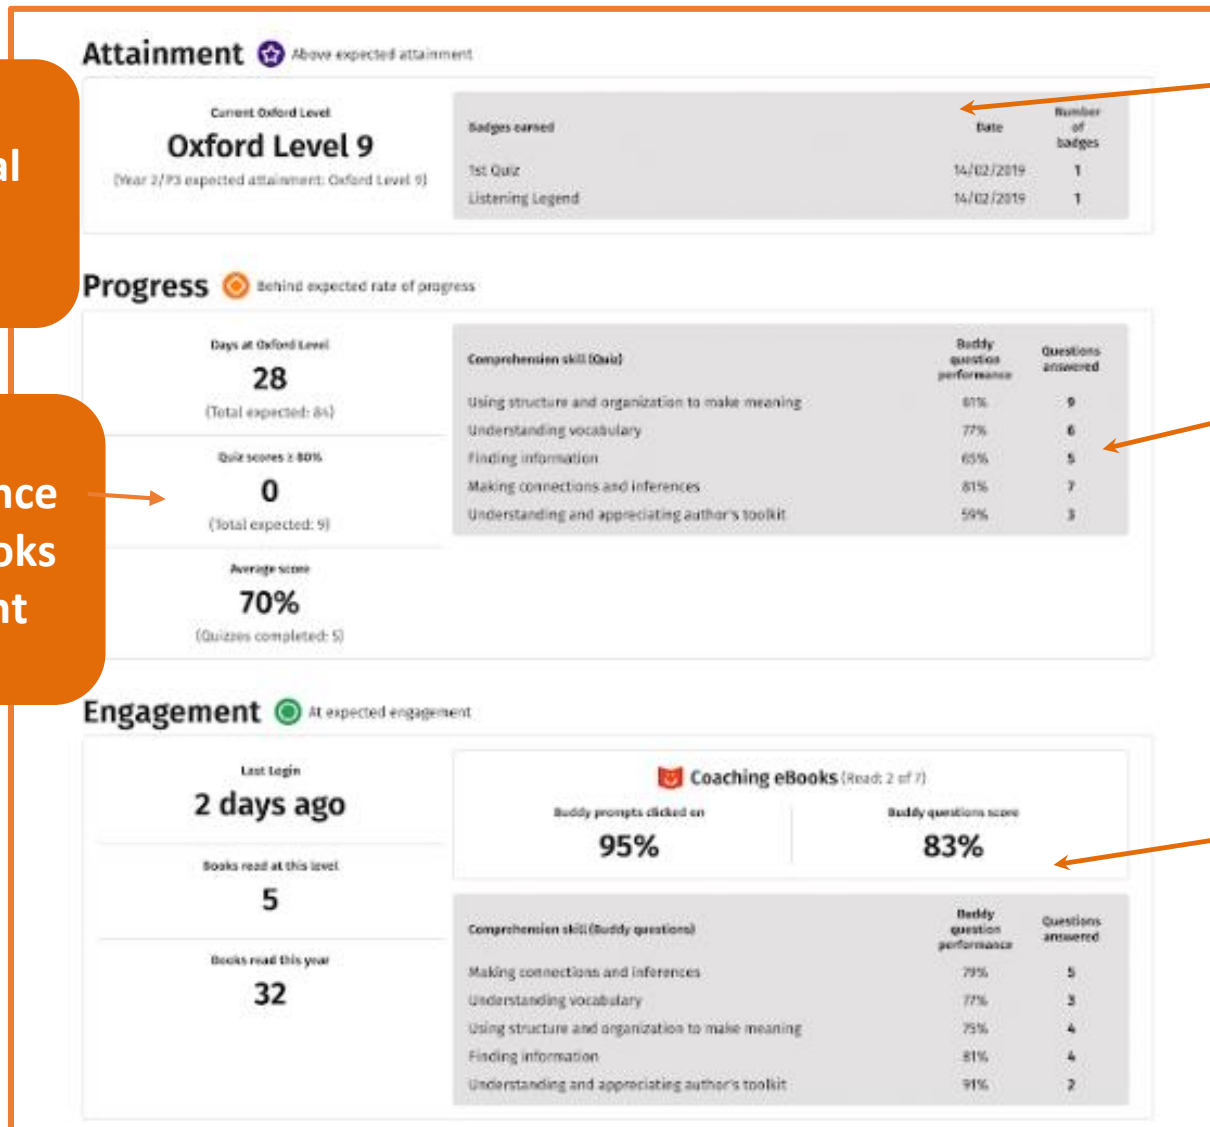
al

nce
oks
nt

Attainment Above expected attainment

Current Oxford Level
Oxford Level 9
(Year 2/P3 expected attainment: Oxford Level 9)

| Badges earned | Date | Number of badges |
|---|---|---|
| 1st Quiz | 14/02/2019 | 1 |
| Listening Legend | 14/02/2019 | 1 |

Progress Behind expected rate of progress

Days at Oxford Level
28
(Total expected: 84)

Quiz scores ≥ 80%
0
(Total expected: 9)

Average score
70%
(Quizzes completed: 5)

| Comprehension skill (Quiz) | Buddy question performance | Questions answered |
|---|---|---|
| Using structure and organization to make meaning | 61% | 9 |
| Understanding vocabulary | 77% | 6 |
| Finding information | 65% | 5 |
| Making connections and inferences | 81% | 7 |
| Understanding and appreciating author's toolkit | 59% | 3 |

Engagement At expected engagement

Last login
2 days ago

Books read at this level
5

Books read this year
32

Coaching eBooks (Read: 2 of 7)
Buddy prompts clicked on
95%
Buddy questions score
83%

| Comprehension skill (Buddy questions) | Buddy question performance | Questions answered |
|---|---|---|
| Making connections and inferences | 79% | 5 |
| Understanding vocabulary | 77% | 3 |
| Using structure and organization to make meaning | 75% | 4 |
| Finding information | 81% | 4 |
| Understanding and appreciating author's toolkit | 91% | 2 |